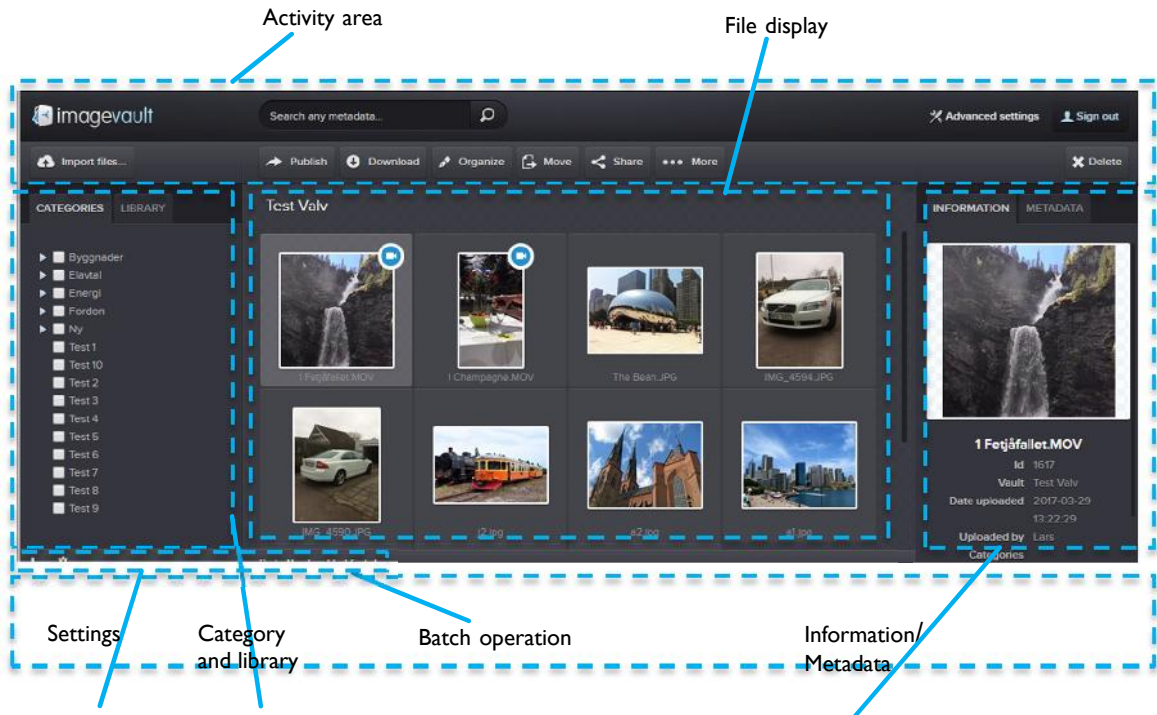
Activity area

File display

imagevault

Search any metadata...

Advanced settings

Sign out

Import files...

Publish

Download

Organize

Move

Share

More

Delete

CATEGORIES

LIBRARY

Byggnader

Elavtal

Energi

Fordon

Ny

Test 1

Test 10

Test 2

Test 3

Test 4

Test 5

Test 6

Test 7

Test 8

Test 9

Test Valv

1 Fetjåfallet.MOV

1 Champagne.MOV

The Bean.JPG

IMG_4594.JPG

IMG_4590.JPG

t2.jpg

e2.jpg

e1.jpg

INFORMATION

METADATA

1 Fetjåfallet.MOV

| Id | 1617 |
|---|---|
| Vault | Test Valv |
| Date uploaded | 2017-03-29 13:22:29 |
| Uploaded by | Lars |

Categories

Settings

Category and library

Batch operation

Information/ Metadata